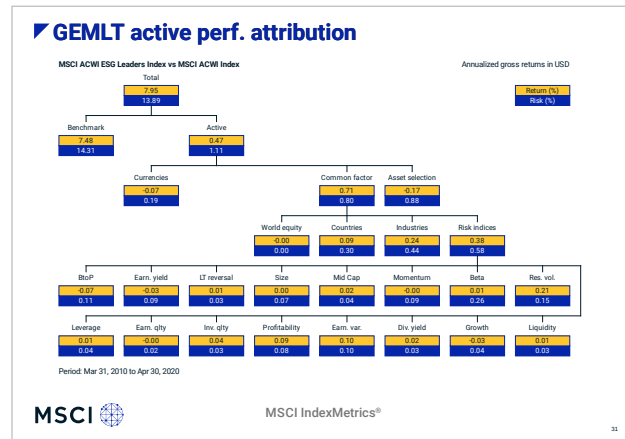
GEMLT active perf. attribution

MSCI ACWI ESG Leaders Index vs MSCI ACWI Index

Annualized gross returns in USD

Return (%)
Risk (%)

Total
7.95
13.89

Benchmark
7.48
14.31

Active
0.47
1.11

Currencies
-0.07
0.19

Common factor
0.71
0.80

Asset selection
-0.17
0.88

World equity
-0.00
0.00

Countries
0.09
0.30

Industries
0.24
0.44

Risk indices
0.38
0.58

BtoP
-0.07
0.11

Earn. yield
-0.03
0.09

LT reversal
0.01
0.03

Size
0.00
0.07

Mid Cap
0.02
0.04

Momentum
-0.00
0.09

Beta
0.01
0.26

Res. vol.
0.21
0.15

Leverage
0.01
0.04

Earn. qlty
-0.00
0.02

Inv. qlty
0.04
0.03

Profitability
0.09
0.08

Earn. var.
0.10
0.10

Div. yield
0.02
0.03

Growth
-0.03
0.04

Liquidity
0.01
0.03

Period: Mar 31, 2010 to Apr 30, 2020

MSCI

MSCI IndexMetrics®

31